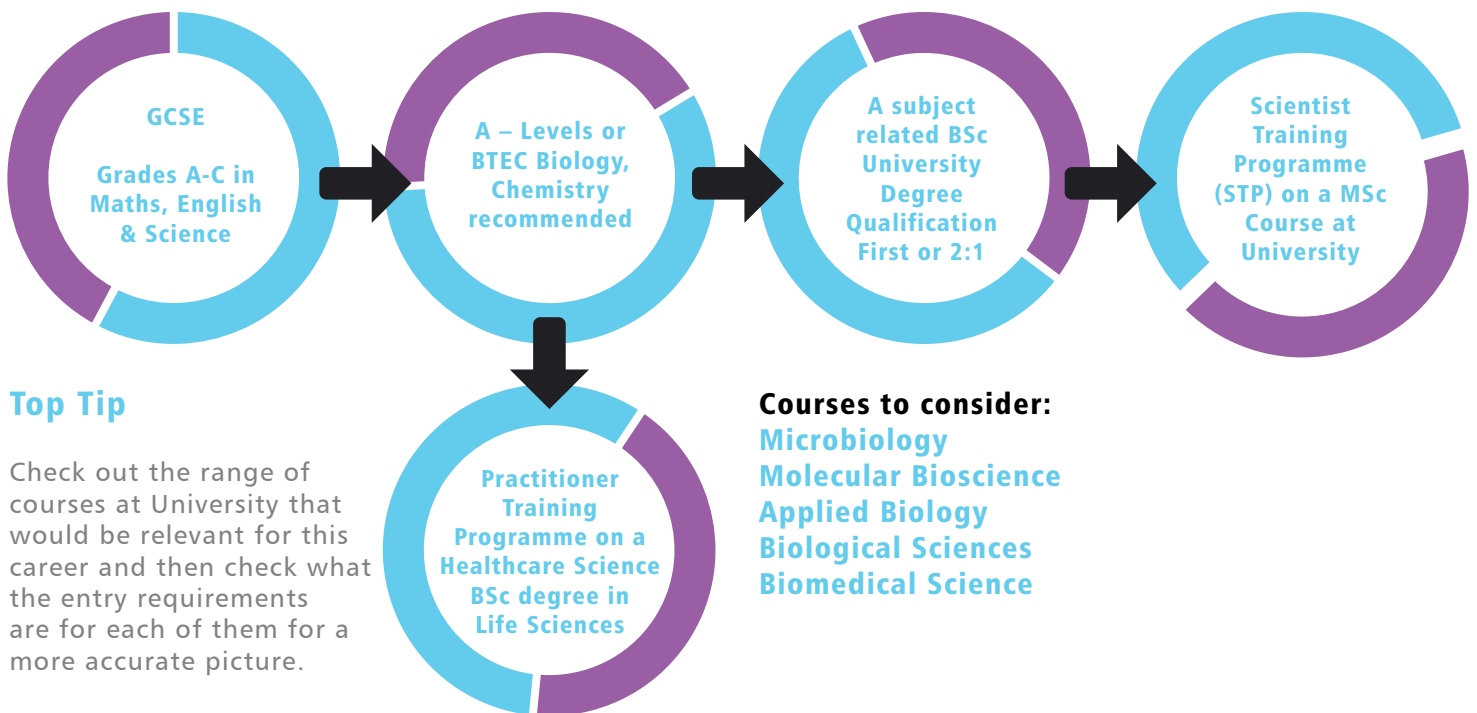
GCSE

Grades A-C in Maths, English & Science

A – Levels or BTEC Biology, Chemistry recommended

A subject related BSc University Degree Qualification First or 2:1

Scientist Training Programme (STP) on a MSc Course at University

Practitioner Training Programme on a Healthcare Science BSc degree in Life Sciences

Top Tip

Check out the range of courses at University that would be relevant for this career and then check what the entry requirements are for each of them for a more accurate picture.

Courses to consider:
Microbiology
Molecular Bioscience
Applied Biology
Biological Sciences
Biomedical Science